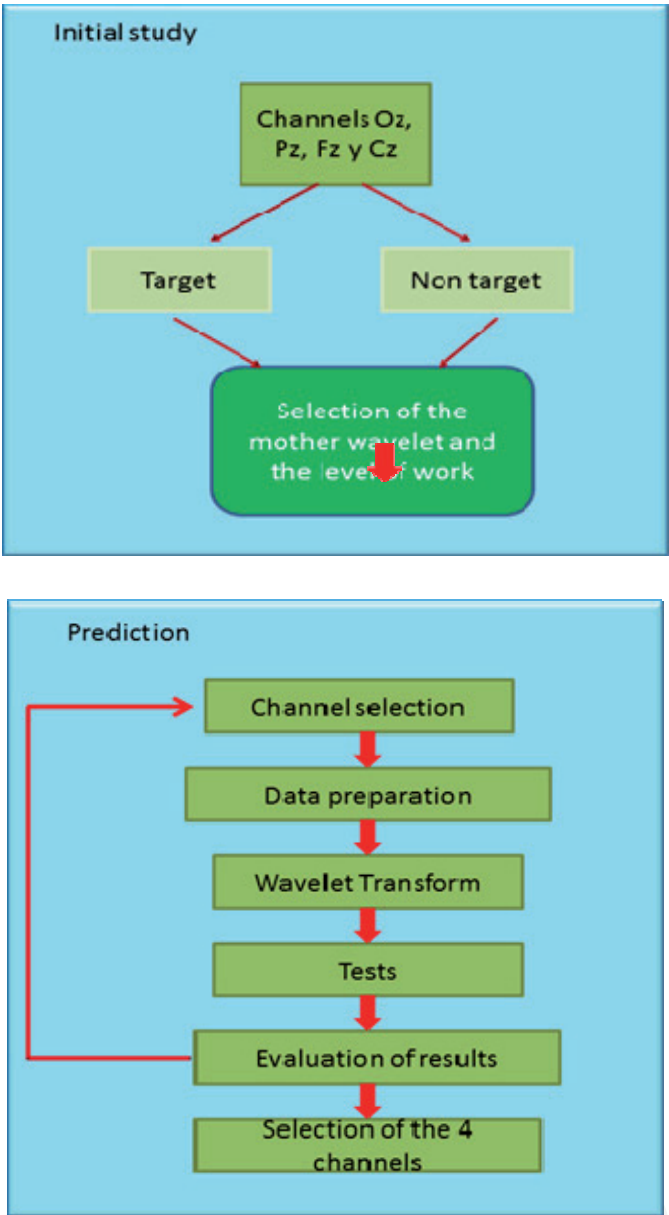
Initial study

Channels Oz, Pz, Fz y Cz

Target

Non target

Selection of the mother wavelet and the level of work

Prediction

Channel selection

Data preparation

Wavelet Transform

Tests

Evaluation of results

Selection of the 4 channels